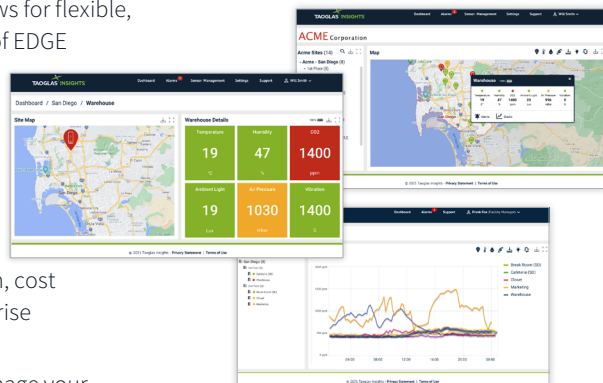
ws for flexible,
of EDGE

TAOGLAS INSIGHTS
Dashboard Alarms Sensor Management Settings Support Will Smith

Dashboard / San Diego / Warehouse

Site Map

Warehouse Details

Temperature
19
°C

Humidity
47
%

CO2
1400
ppm

Ambient Light
19
Lux

Air Pressure
1030
mbar

Vibration
1400

© 2021 Taoglas Insights | Privacy Statement | Terms of Use

TAOGLAS INSIGHTS
Dashboard Alarms Sensor Management Settings Support Will Smith

ACME Corporation

Acme Sites (14)
Acme - San Diego (6)

Map

Warehouse
19 47 1400 25 996 0

Alarms Status

© 2021 Taoglas Insights | Privacy Statement | Terms of Use

Dashboard Alarms Support

San Diego (6)

Break Room (SD)
Cafeteria (SD)
Closet
Marketing
Warehouse

© 2021 Taoglas Insights | Privacy Statement | Terms of Use

n, cost
rise

nage your